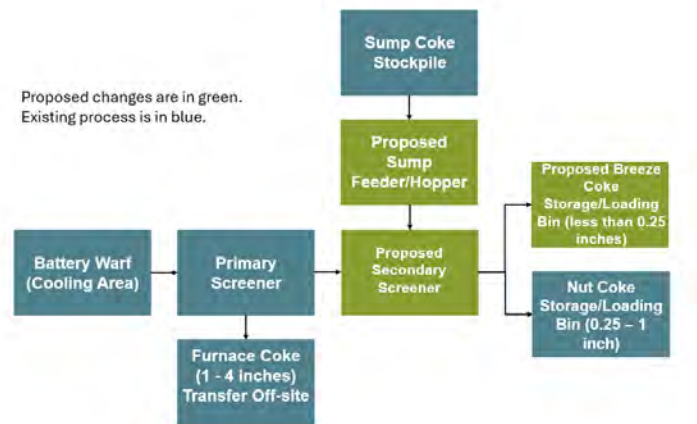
Proposed changes are in green.
Existing process is in blue.

Sump Coke Stockpile

Proposed Sump Feeder/Hopper

Battery Warf (Cooling Area)

Primary Screener

Proposed Secondary Screener

Proposed Breeze Coke Storage/Loading Bin (less than 0.25 inches)

Nut Coke Storage/Loading Bin (0.25 – 1 inch)

Furnace Coke (1 - 4 inches) Transfer Off-site